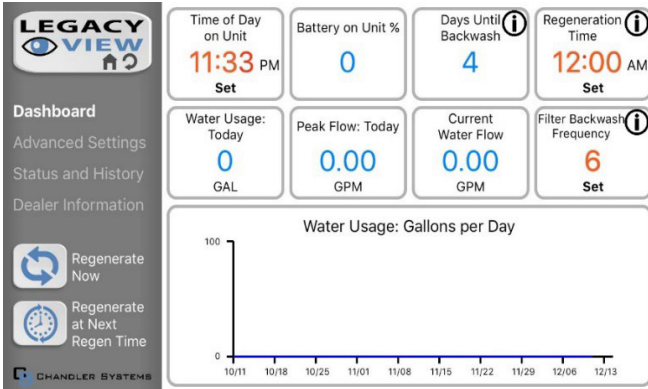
LEGACY VIEW

Dashboard

Advanced Settings

Status and History

Dealer Information

Regenerate Now

Regenerate at Next Regen Time

CHANDLER SYSTEMS

Time of Day on Unit
11:33 PM
Set

Battery on Unit %
0

Days Until Backwash
4

Regeneration Time
12:00 AM
Set

Water Usage: Today
0
GAL

Peak Flow: Today
0.00
GPM

Current Water Flow
0.00
GPM

Filter Backwash Frequency
6
Set

Water Usage: Gallons per Day

100

0

10/11 10/18 10/25 11/01 11/08 11/15 11/22 11/29 12/06 12/13